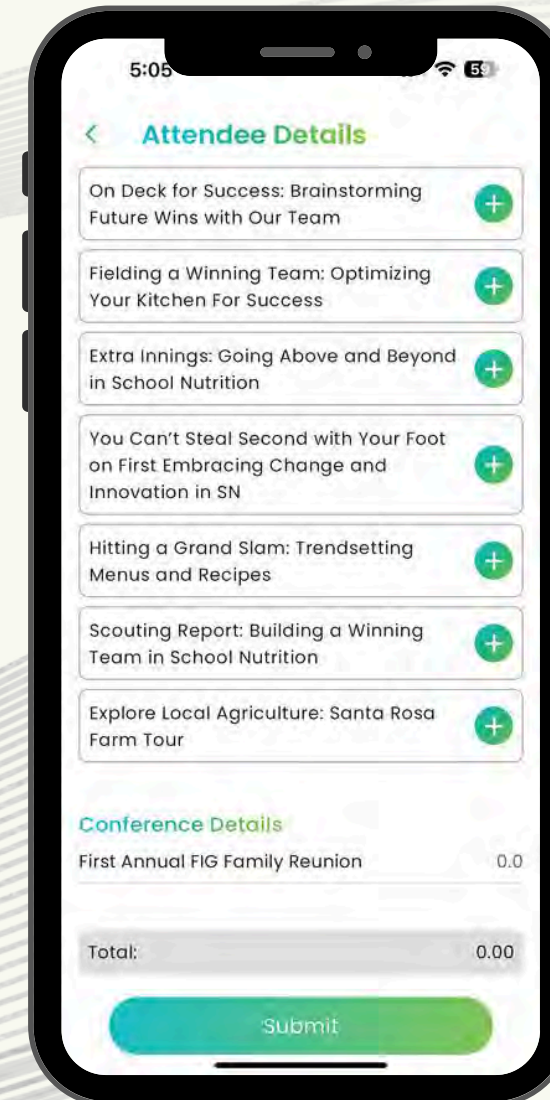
5:05

59

<

Attendee Details

On Deck for Success: Brainstorming Future Wins with Our Team

Fielding a Winning Team: Optimizing Your Kitchen For Success

Extra Innings: Going Above and Beyond in School Nutrition

You Can't Steal Second with Your Foot on First Embracing Change and Innovation in SN

Hitting a Grand Slam: Trendsetting Menus and Recipes

Scouting Report: Building a Winning Team in School Nutrition

Explore Local Agriculture: Santa Rosa Farm Tour

Conference Details

First Annual FIG Family Reunion 0.0

Total: 0.00

Submit